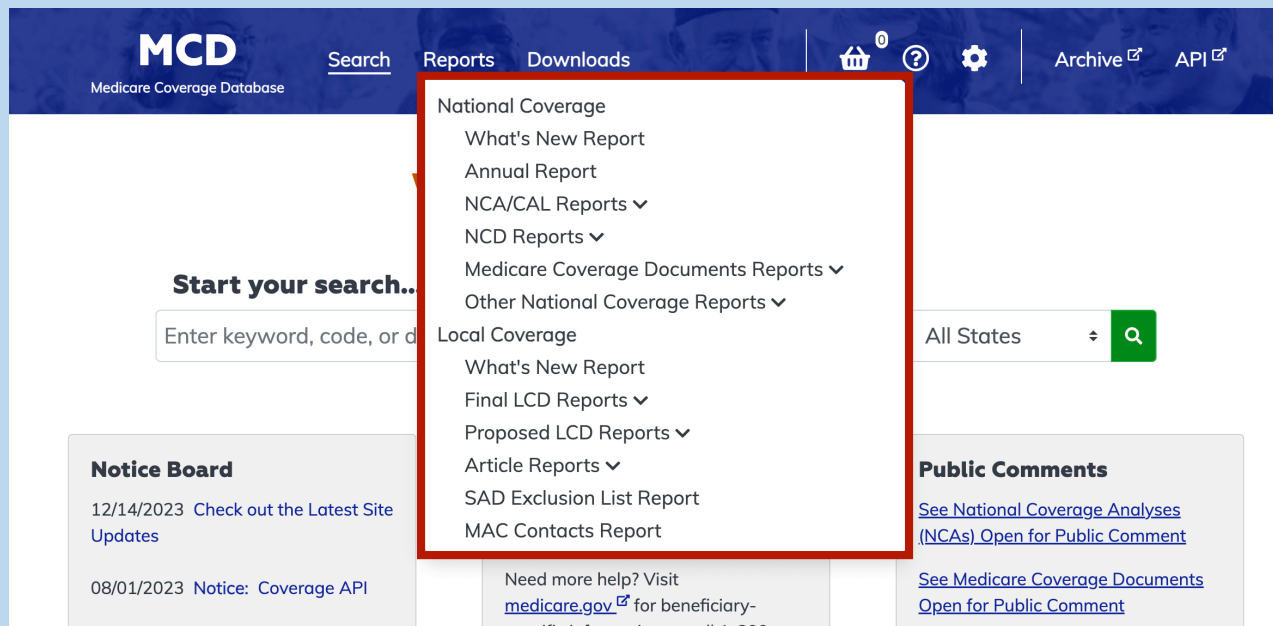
MCD
Medicare Coverage Database

Search Reports Downloads

0

Archive API

National Coverage
What's New Report
Annual Report
NCA/CAL Reports
NCD Reports
Medicare Coverage Documents Reports
Other National Coverage Reports
Local Coverage
What's New Report
Final LCD Reports
Proposed LCD Reports
Article Reports
SAD Exclusion List Report
MAC Contacts Report

Start your search...

Enter keyword, code, or d

All States

Notice Board

12/14/2023 Check out the Latest Site Updates

08/01/2023 Notice: Coverage API

Need more help? Visit medicare.gov for beneficiary-

Public Comments

See National Coverage Analyses (NCAs) Open for Public Comment

See Medicare Coverage Documents Open for Public Comment